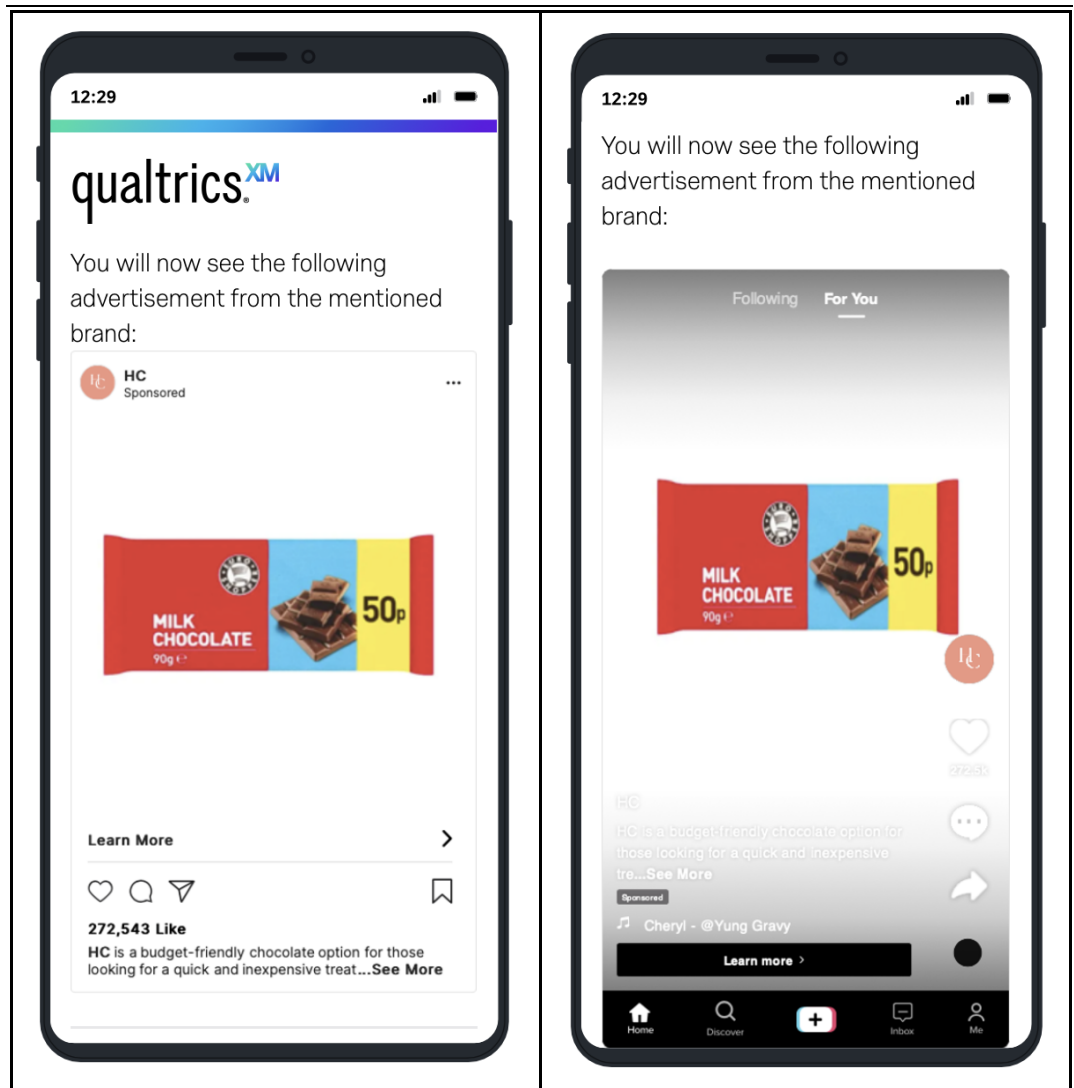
12:29

qualtrics XM

You will now see the following advertisement from the mentioned brand:

HC
Sponsored
...

MILK CHOCOLATE
90g
50p

Learn More

272,543 Like
HC is a budget-friendly chocolate option for those looking for a quick and inexpensive treat...See More

12:29

You will now see the following advertisement from the mentioned brand:

Following For You

MILK CHOCOLATE
90g
50p

272.5K

HC
HC is a budget-friendly chocolate option for those looking for a quick and inexpensive tre...See More
Sponsored
Cheryl - @Yung Gravy

Learn more

Home Discover Inbox Me